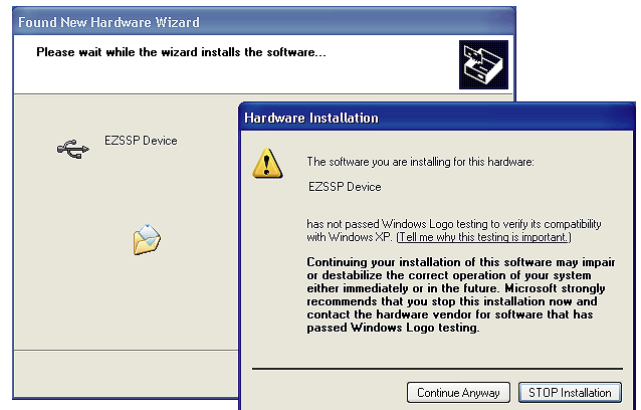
Found New Hardware Wizard

Please wait while the wizard installs the software...

EZSSP Device

Hardware Installation

The software you are installing for this hardware:

EZSSP Device

has not passed Windows Logo testing to verify its compatibility with Windows XP. (Tell me why this testing is important.)

Continuing your installation of this software may impair or destabilize the correct operation of your system either immediately or in the future. Microsoft strongly recommends that you stop this installation now and contact the hardware vendor for software that has passed Windows Logo testing.

Continue Anyway | STOP Installation